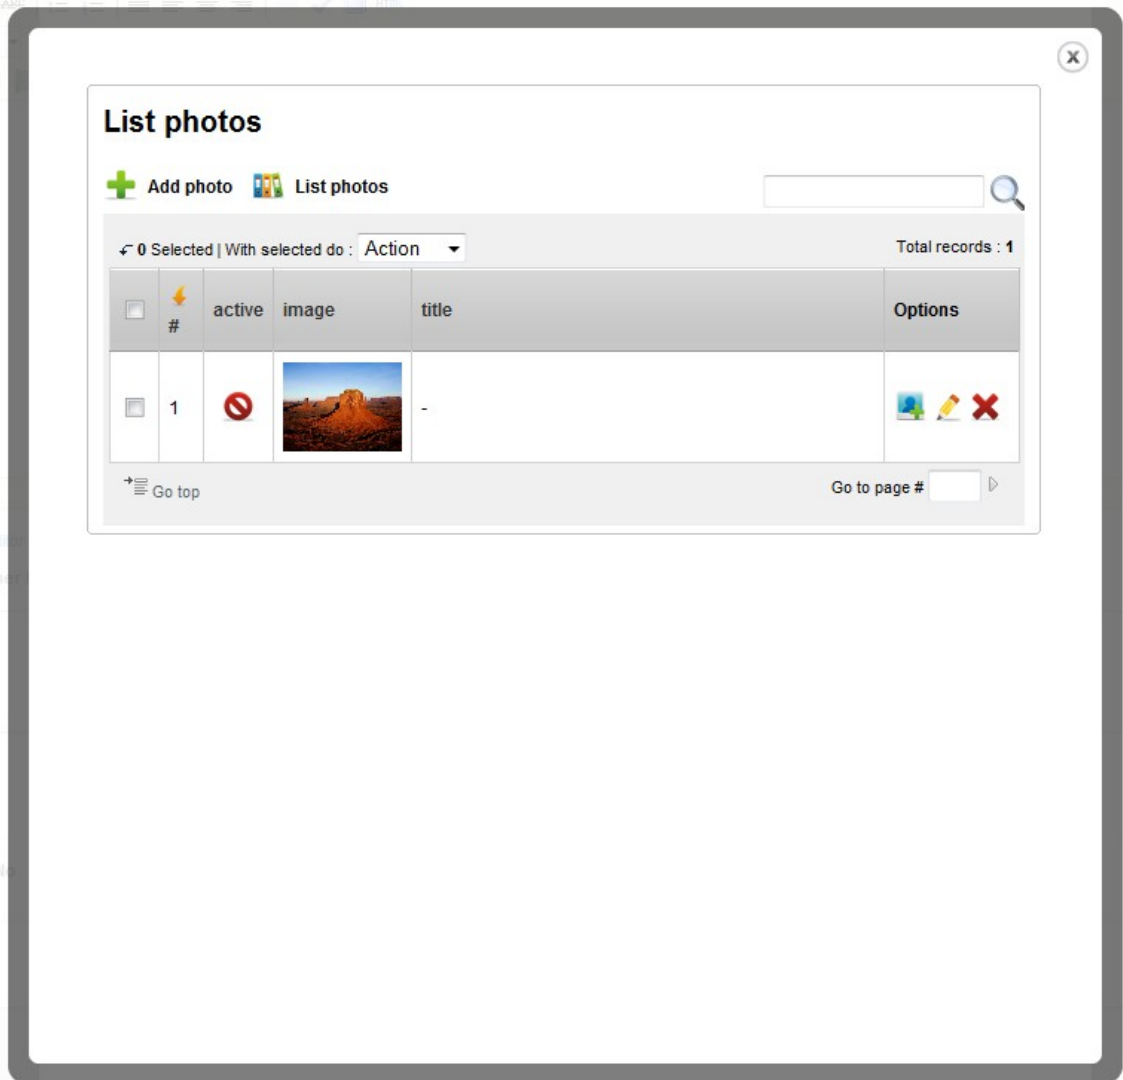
List photos

Add photo List photos

0 Selected | With selected do : Action

Total records : 1

| | # | active | image | title | Options |
|---|---|---|---|---|---|
| | 1 | | | - | |

Go top

Go to page #